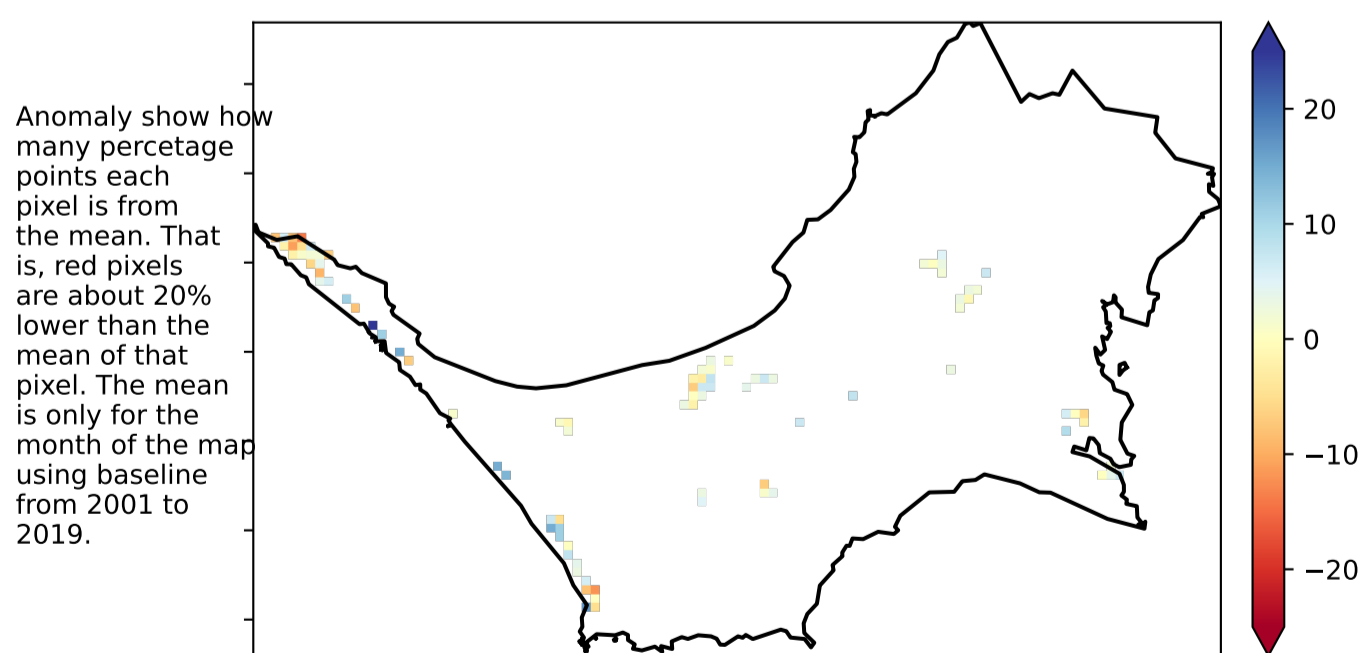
Anomaly show how many percetage points each pixel is from the mean. That is, red pixels are about 20% lower than the mean of that pixel. The mean is only for the month of the map using baseline from 2001 to 2019.

20
10
0
−10
−20